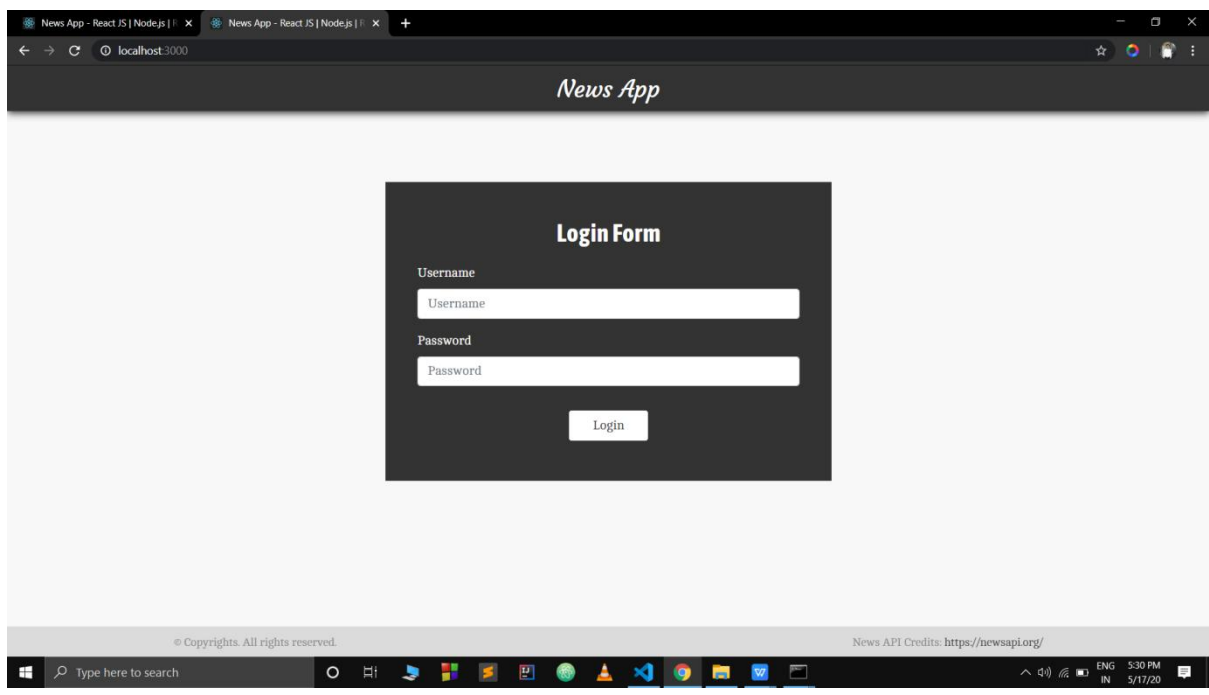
News App - React JS | Node.js | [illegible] ×
News App - React JS | Node.js | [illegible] ×
+
localhost:3000

News App

Login Form

Username

Username

Password

Password

Login

© Copyrights. All rights reserved.

News API Credits: https://newsapi.org/

Type here to search

ENG IN 5:30 PM 5/17/20